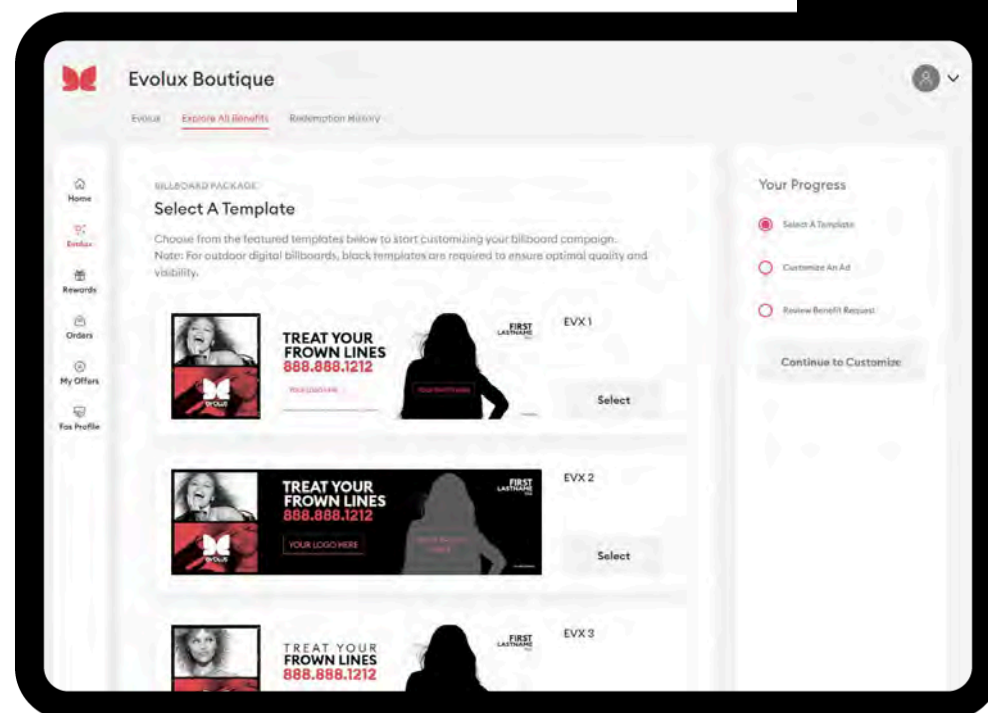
Evolux Boutique

Evolux Explore All Benefits Redemption History

Home
Evolux
Rewards
Orders
My Offers
Fox Profile

BILLBOARD PACKAGE
Select A Template

Choose from the featured templates below to start customizing your billboard campaign. Note: For outdoor digital billboards, black templates are required to ensure optimal quality and visibility.

TREAT YOUR FROWN LINES
888.888.1212
YOUR LOGO HERE
FIRST LASTNAME
EVX 1
Select

TREAT YOUR FROWN LINES
888.888.1212
YOUR LOGO HERE
FIRST LASTNAME
EVX 2
Select

TREAT YOUR FROWN LINES
888.888.1212
FIRST LASTNAME
EVX 3

Your Progress
Select A Template
Customize An Ad
Review Benefit Request
Continue to Customize